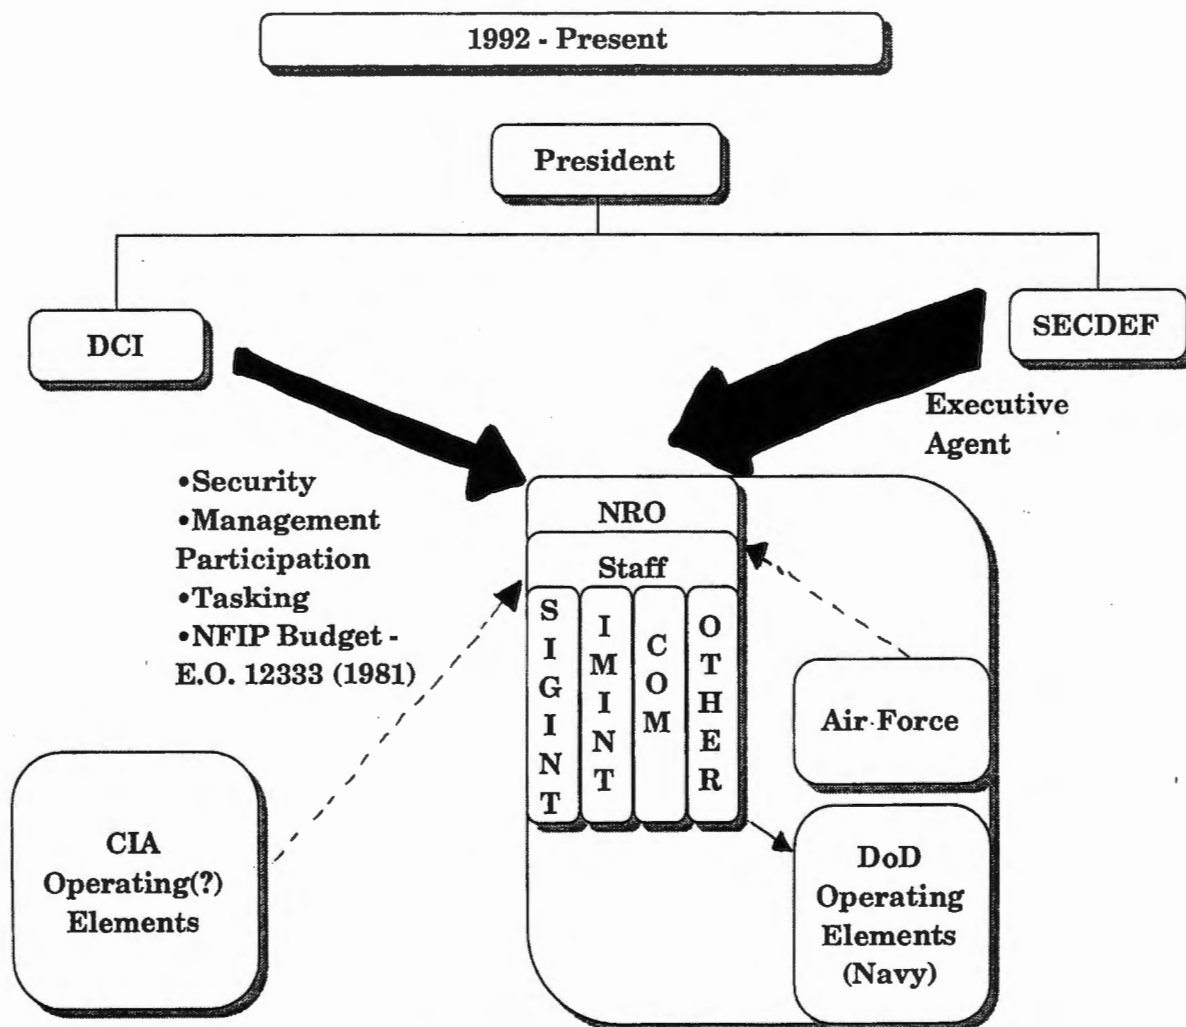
1992 - Present

President

DCI

SECDEF

Executive Agent

•Security
•Management Participation
•Tasking
•NFIP Budget - E.O. 12333 (1981)

NRO

Staff

SIGINT

IMINT

COM

OTHER

Air Force

CIA Operating(?) Elements

DoD Operating Elements (Navy)